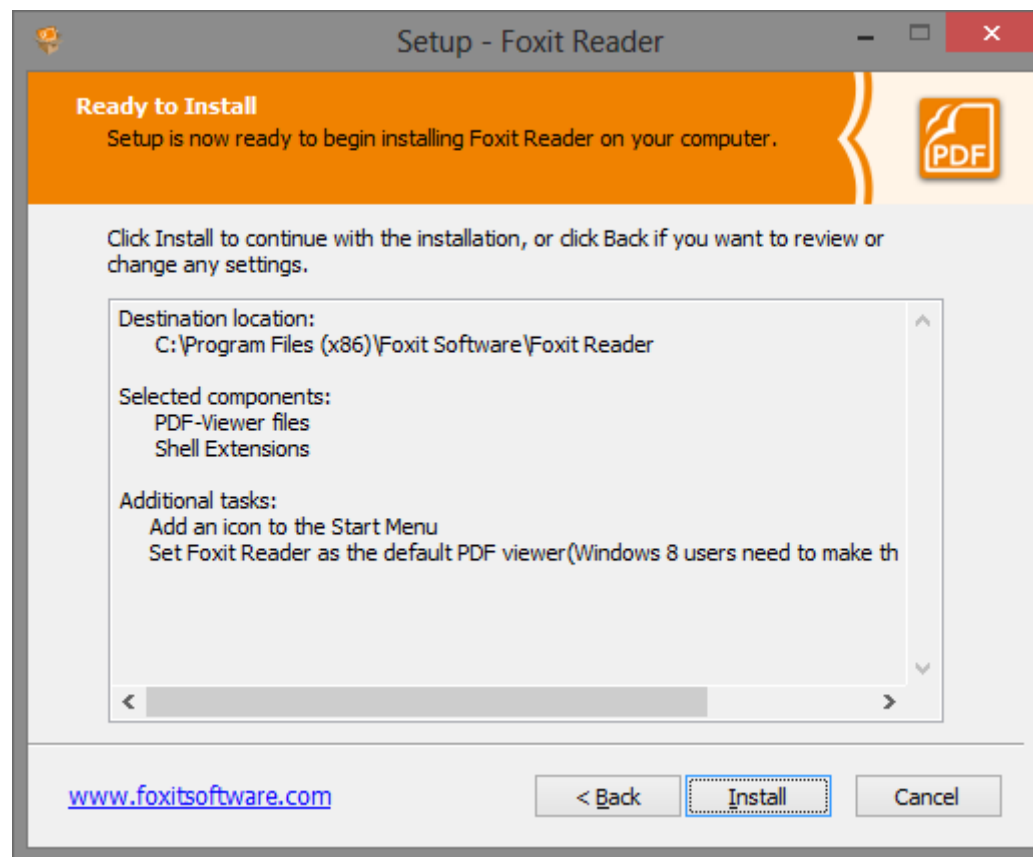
Setup - Foxit Reader

Ready to Install
Setup is now ready to begin installing Foxit Reader on your computer.

PDF

Click Install to continue with the installation, or click Back if you want to review or change any settings.

Destination location:
C:\Program Files (x86)\Foxit Software\Foxit Reader

Selected components:
PDF-Viewer files
Shell Extensions

Additional tasks:
Add an icon to the Start Menu
Set Foxit Reader as the default PDF viewer(Windows 8 users need to make th

www.foxitsoftware.com

< Back

Install

Cancel